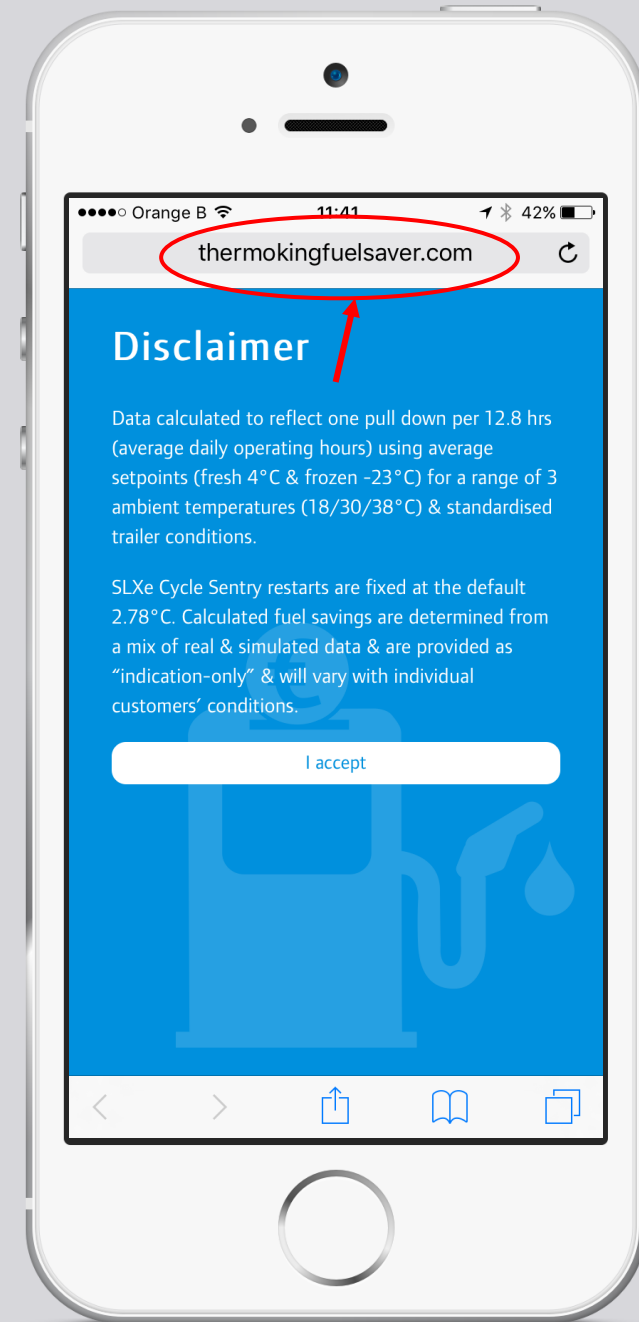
●●●●○ Orange B 11:41 42%

thermokingfuelsaver.com

Disclaimer

Data calculated to reflect one pull down per 12.8 hrs (average daily operating hours) using average setpoints (fresh 4°C & frozen -23°C) for a range of 3 ambient temperatures (18/30/38°C) & standardised trailer conditions.

SLXe Cycle Sentry restarts are fixed at the default 2.78°C. Calculated fuel savings are determined from a mix of real & simulated data & are provided as "indication-only" & will vary with individual customers' conditions.

I accept